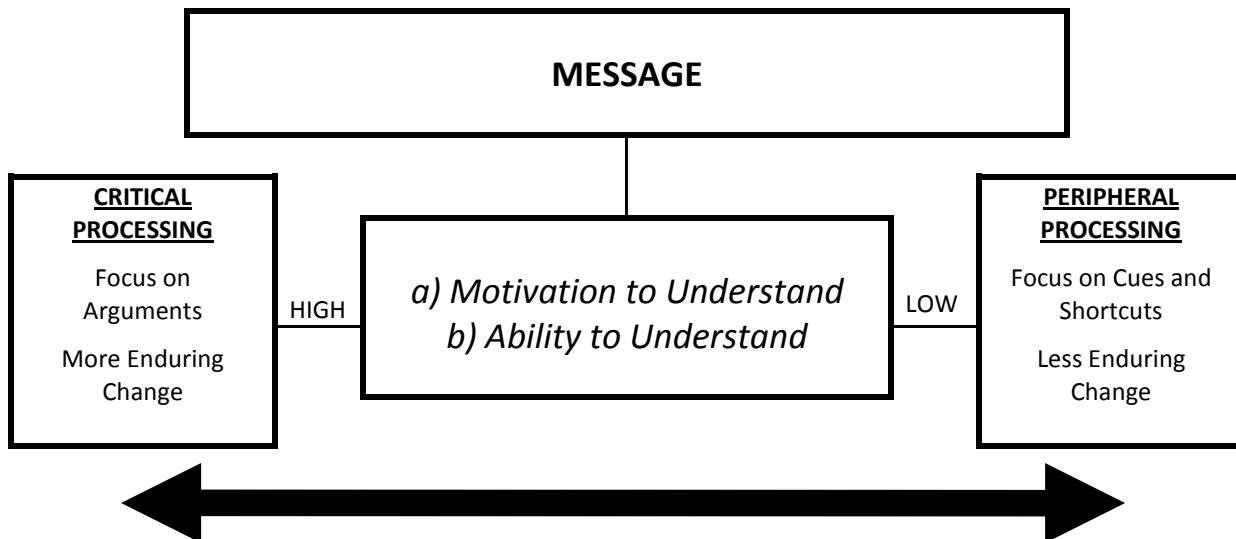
MESSAGE

CRITICAL PROCESSING

Focus on Arguments

More Enduring Change

HIGH

a) Motivation to Understand
b) Ability to Understand

LOW

PERIPHERAL PROCESSING

Focus on Cues and Shortcuts

Less Enduring Change